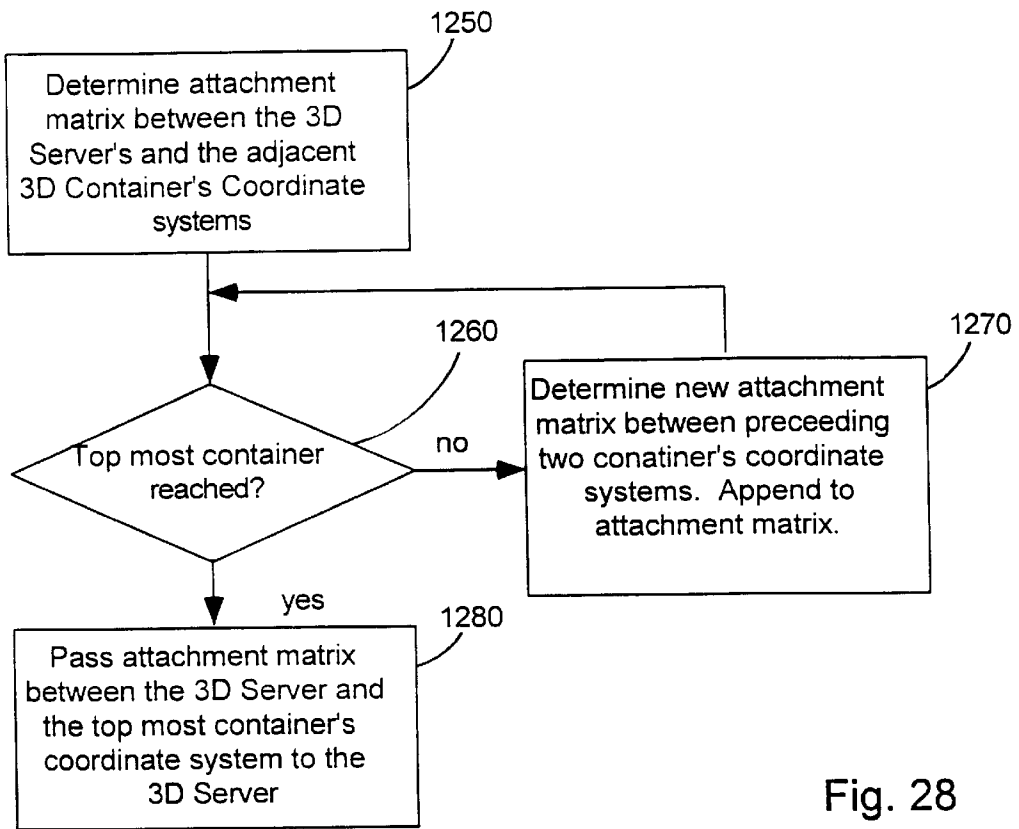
1250

Determine attachment matrix between the 3D Server's and the adjacent 3D Container's Coordinate systems

1260

Top most container reached?

no

1270

Determine new attachment matrix between preceeding two conatiner's coordinate systems. Append to attachment matrix.

yes

1280

Pass attachment matrix between the 3D Server and the top most container's coordinate system to the 3D Server

Fig. 28